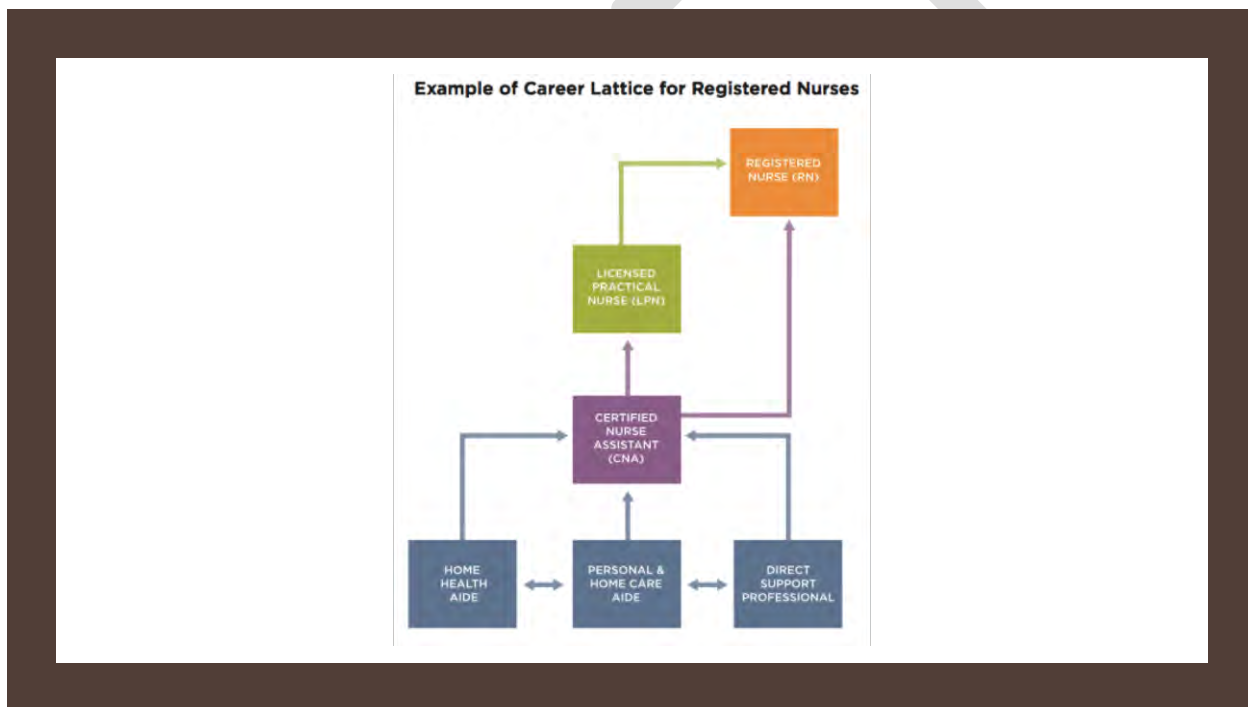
Example of Career Lattice for Registered Nurses

REGISTERED NURSE (RN)

LICENSED PRACTICAL NURSE (LPN)

CERTIFIED NURSE ASSISTANT (CNA)

HOME HEALTH AIDE

PERSONAL & HOME CARE AIDE

DIRECT SUPPORT PROFESSIONAL